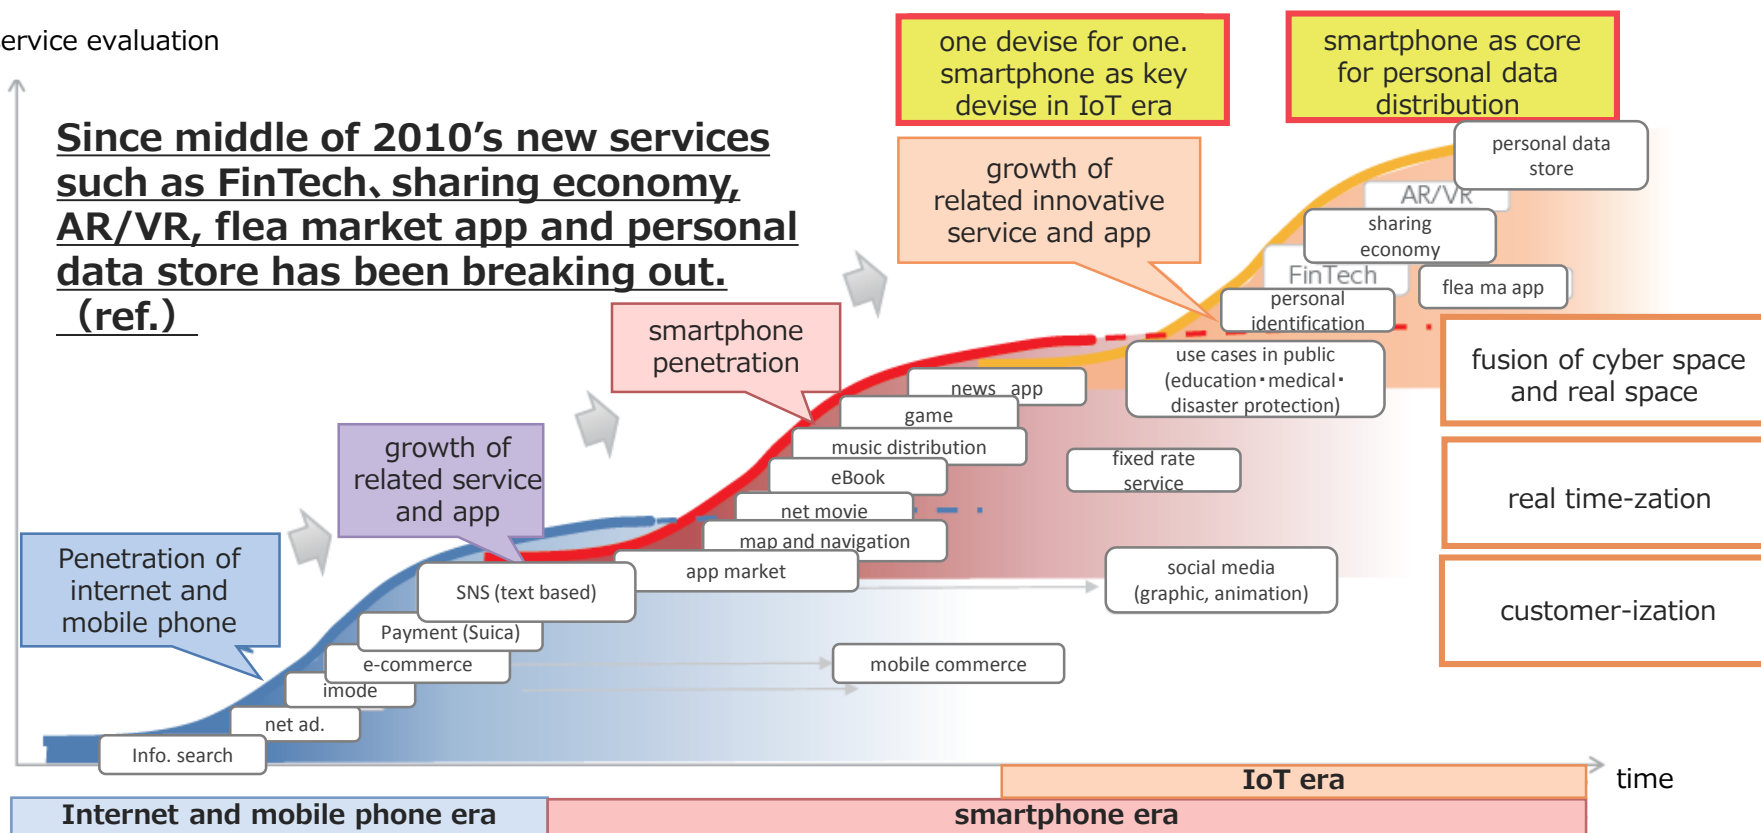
ervice evaluation

one devise for one. smartphone as key devise in IoT era

smartphone as core for personal data distribution

Since middle of 2010’s new services such as FinTech、sharing economy, AR/VR, flea market app and personal data store has been breaking out. （ref.）

growth of related innovative service and app

personal data store

AR/VR

sharing economy

FinTech

flea ma app

personal identification

smartphone penetration

use cases in public (education・medical・disaster protection)

fusion of cyber space and real space

news app

game

music distribution

eBook

fixed rate service

real time-zation

net movie

map and navigation

growth of related service and app

Penetration of internet and mobile phone

SNS (text based)

app market

social media (graphic, animation)

customer-ization

Payment (Suica)

e-commerce

mobile commerce

imode

net ad.

Info. search

IoT era

time

Internet and mobile phone era

smartphone era